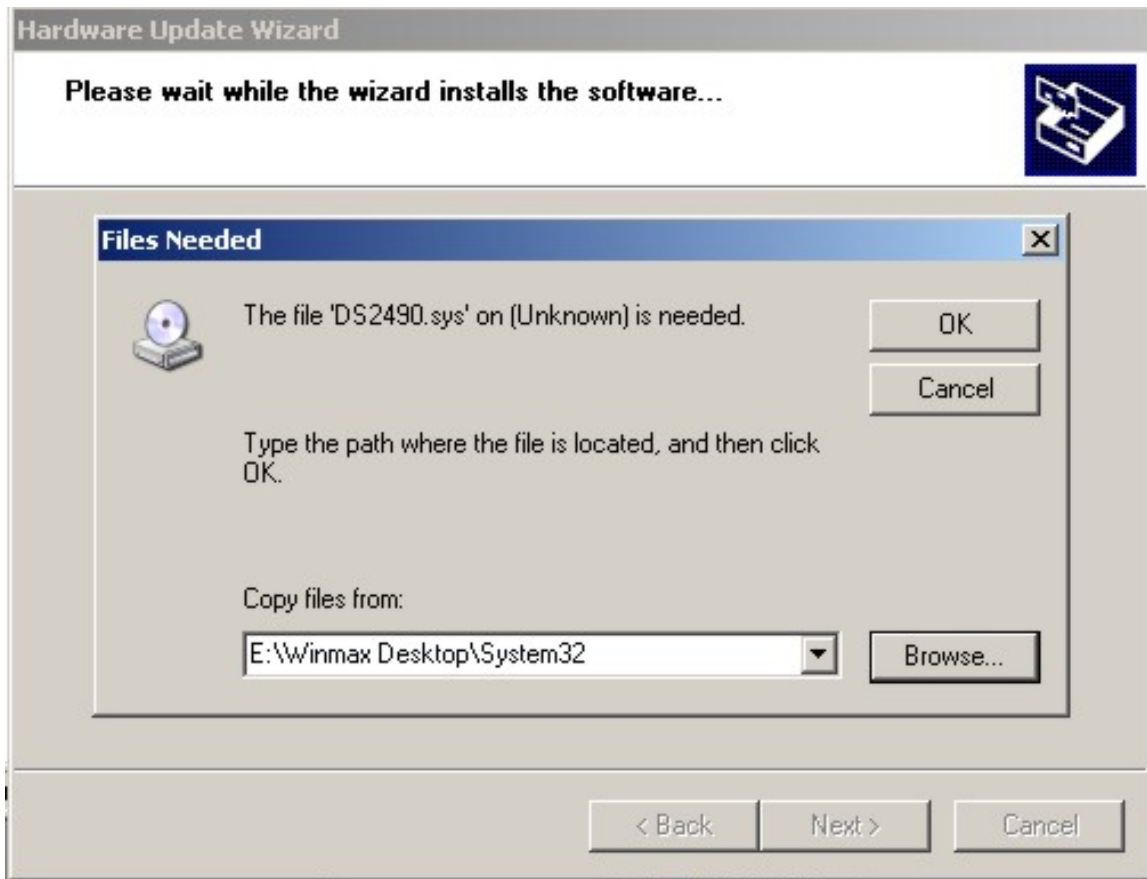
Hardware Update Wizard

Please wait while the wizard installs the software...

Files Needed

×

The file 'DS2490.sys' on (Unknown) is needed.

OK

Cancel

Type the path where the file is located, and then click OK.

Copy files from:

E:\Winmax Desktop\System32

Browse...

< Back

Next >

Cancel